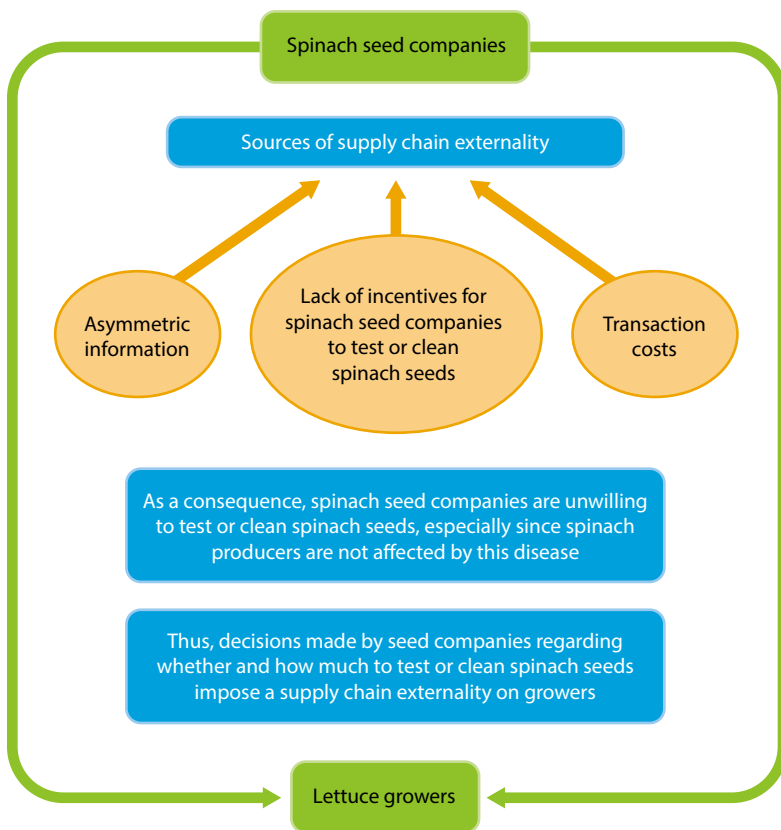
Spinach seed companies

Sources of supply chain externality

Asymmetric information

Lack of incentives for spinach seed companies to test or clean spinach seeds

Transaction costs

As a consequence, spinach seed companies are unwilling to test or clean spinach seeds, especially since spinach producers are not affected by this disease

Thus, decisions made by seed companies regarding whether and how much to test or clean spinach seeds impose a supply chain externality on growers

Lettuce growers